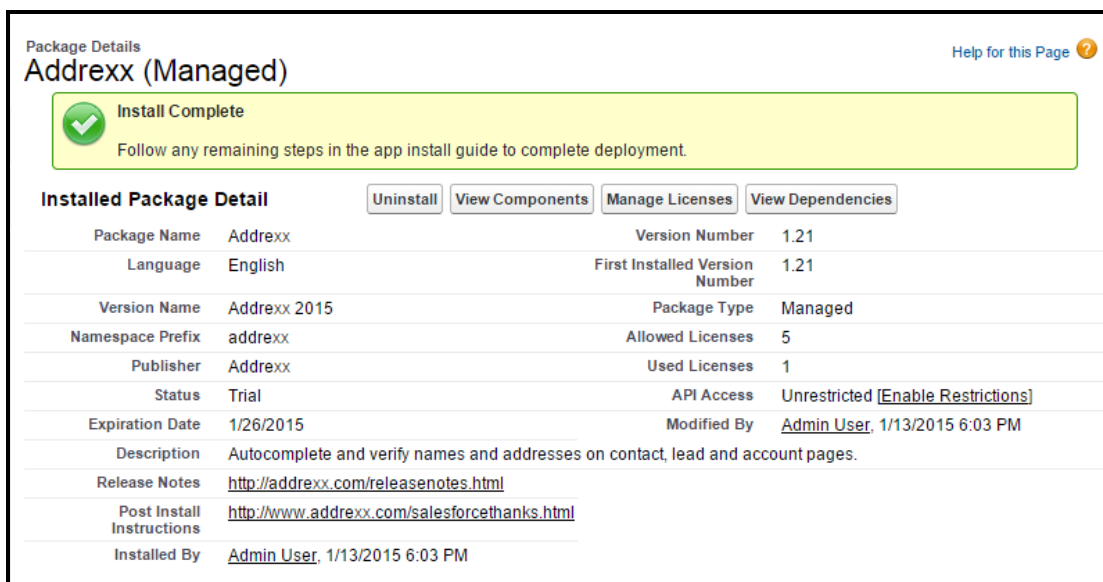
Package Details
Addrexx (Managed)

Help for this Page

Install Complete

Follow any remaining steps in the app install guide to complete deployment.

Installed Package Detail

Uninstall | View Components | Manage Licenses | View Dependencies

| | | | |
|---|---|---|---|
| Package Name | Addrexx | Version Number | 1.21 |
| Language | English | First Installed Version Number | 1.21 |
| Version Name | Addrexx 2015 | Package Type | Managed |
| Namespace Prefix | addrexx | Allowed Licenses | 5 |
| Publisher | Addrexx | Used Licenses | 1 |
| Status | Trial | API Access | Unrestricted [Enable Restrictions] |
| Expiration Date | 1/26/2015 | Modified By | Admin User, 1/13/2015 6:03 PM |
| Description | Autocomplete and verify names and addresses on contact, lead and account pages. | | |
| Release Notes | http://addrexx.com/releasenotes.html | | |
| Post Install Instructions | http://www.addrexx.com/salesforcethanks.html | | |
| Installed By | Admin User, 1/13/2015 6:03 PM | | |